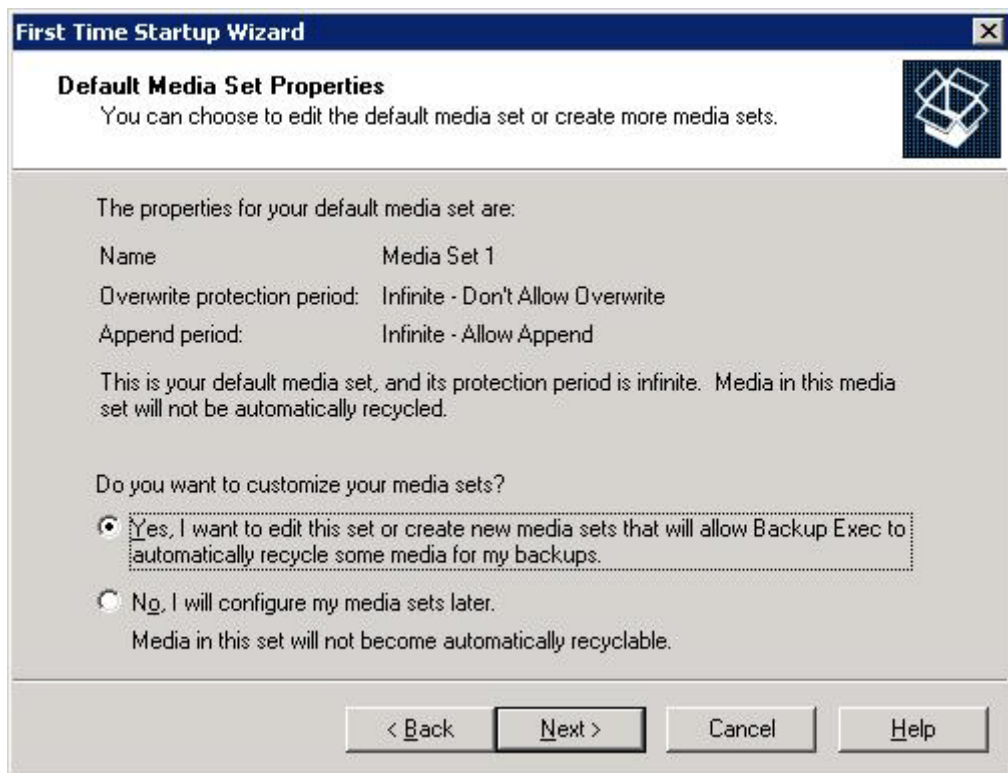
First Time Startup Wizard

Default Media Set Properties
You can choose to edit the default media set or create more media sets.

The properties for your default media set are:

| | |
|---|---|
| Name | Media Set 1 |
| Overwrite protection period: | Infinite - Don't Allow Overwrite |
| Append period: | Infinite - Allow Append |

This is your default media set, and its protection period is infinite. Media in this media set will not be automatically recycled.

Do you want to customize your media sets?

Yes, I want to edit this set or create new media sets that will allow Backup Exec to automatically recycle some media for my backups.

No, I will configure my media sets later.
Media in this set will not become automatically recyclable.

< Back Next > Cancel Help